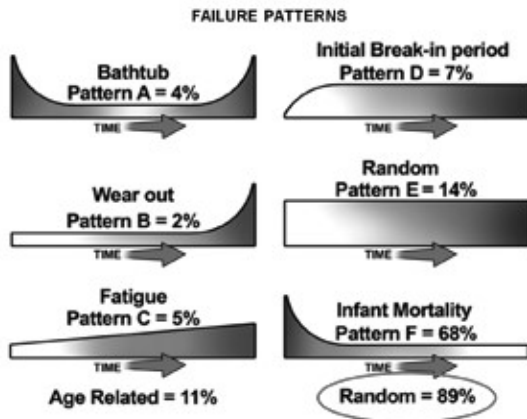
FAILURE PATTERNS

Bathtub
Pattern A = 4%

TIME

Initial Break-in period
Pattern D = 7%

TIME

Wear out
Pattern B = 2%

TIME

Random
Pattern E = 14%

TIME

Fatigue
Pattern C = 5%

TIME

Infant Mortality
Pattern F = 68%

TIME

Age Related = 11%

Random = 89%